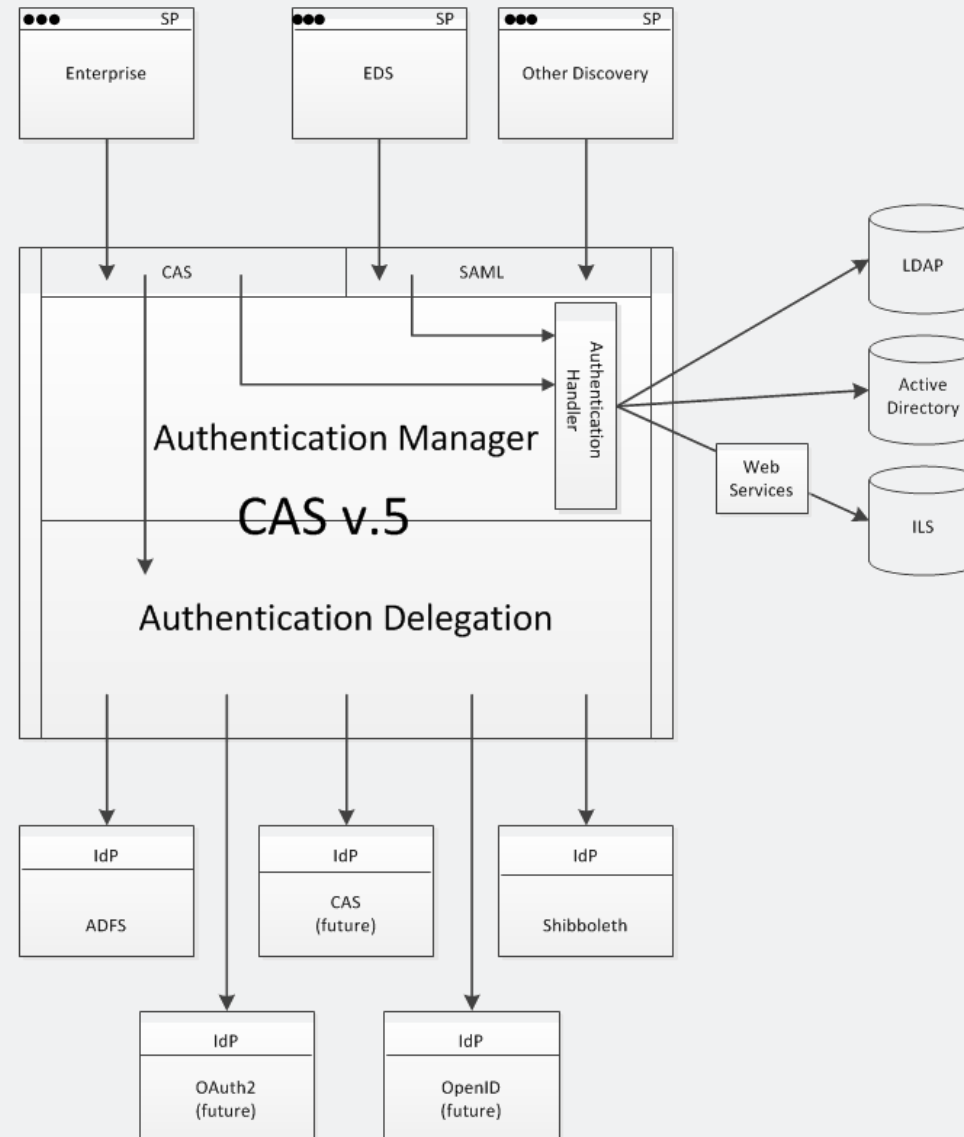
SP
Enterprise

SP
EDS

SP
Other Discovery

CAS

SAML

Authentication Handler

Authentication Manager

CAS v.5

Authentication Delegation

LDAP

Active Directory

Web Services

ILS

IdP
ADFS

IdP
CAS
(future)

IdP
Shibboleth

IdP
OAuth2
(future)

IdP
OpenID
(future)